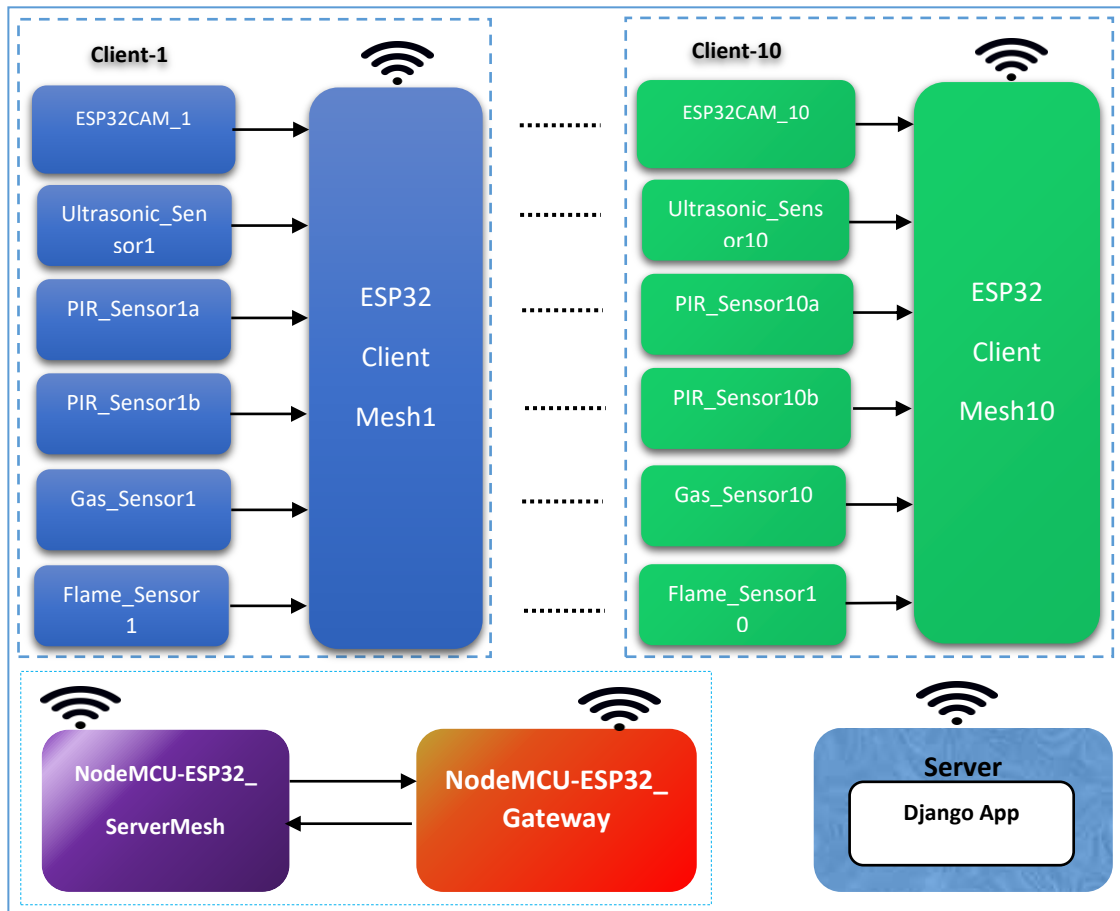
Client-1

ESP32CAM_1

Ultrasonic_Sensor1

PIR_Sensor1a

PIR_Sensor1b

Gas_Sensor1

Flame_Sensor 1

ESP32 Client Mesh1

Client-10

ESP32CAM_10

Ultrasonic_Sensor10

PIR_Sensor10a

PIR_Sensor10b

Gas_Sensor10

Flame_Sensor10

ESP32 Client Mesh10

NodeMCU-ESP32_ ServerMesh

NodeMCU-ESP32_ Gateway

Server

Django App